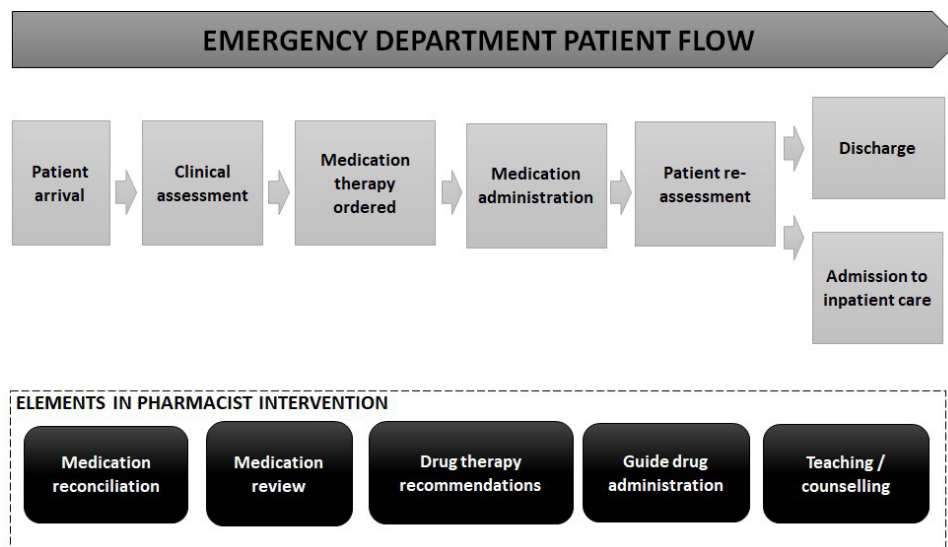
EMERGENCY DEPARTMENT PATIENT FLOW

Patient arrival

Clinical assessment

Medication therapy ordered

Medication administration

Patient re-assessment

Discharge

Admission to inpatient care

ELEMENTS IN PHARMACIST INTERVENTION

Medication reconciliation

Medication review

Drug therapy recommendations

Guide drug administration

Teaching / counselling